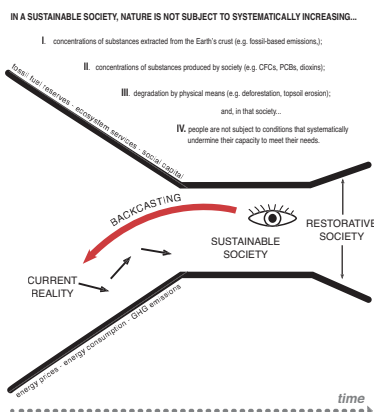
IN A SUSTAINABLE SOCIETY, NATURE IS NOT SUBJECT TO SYSTEMATICALLY INCREASING...

I. concentrations of substances extracted from the Earth's crust (e.g. fossil-based emissions,);

II. concentrations of substances produced by society (e.g. CFCs, PCBs, dioxins);

III. degradation by physical means (e.g. deforestation, topsoil erosion);

and, in that society...

IV. people are not subject to conditions that systematically undermine their capacity to meet their needs.

fossil fuel reserves · ecosystem services · social capital

BACKCASTING

SUSTAINABLE SOCIETY

RESTORATIVE SOCIETY

CURRENT REALITY

energy prices · energy consumption · GHG emissions

time